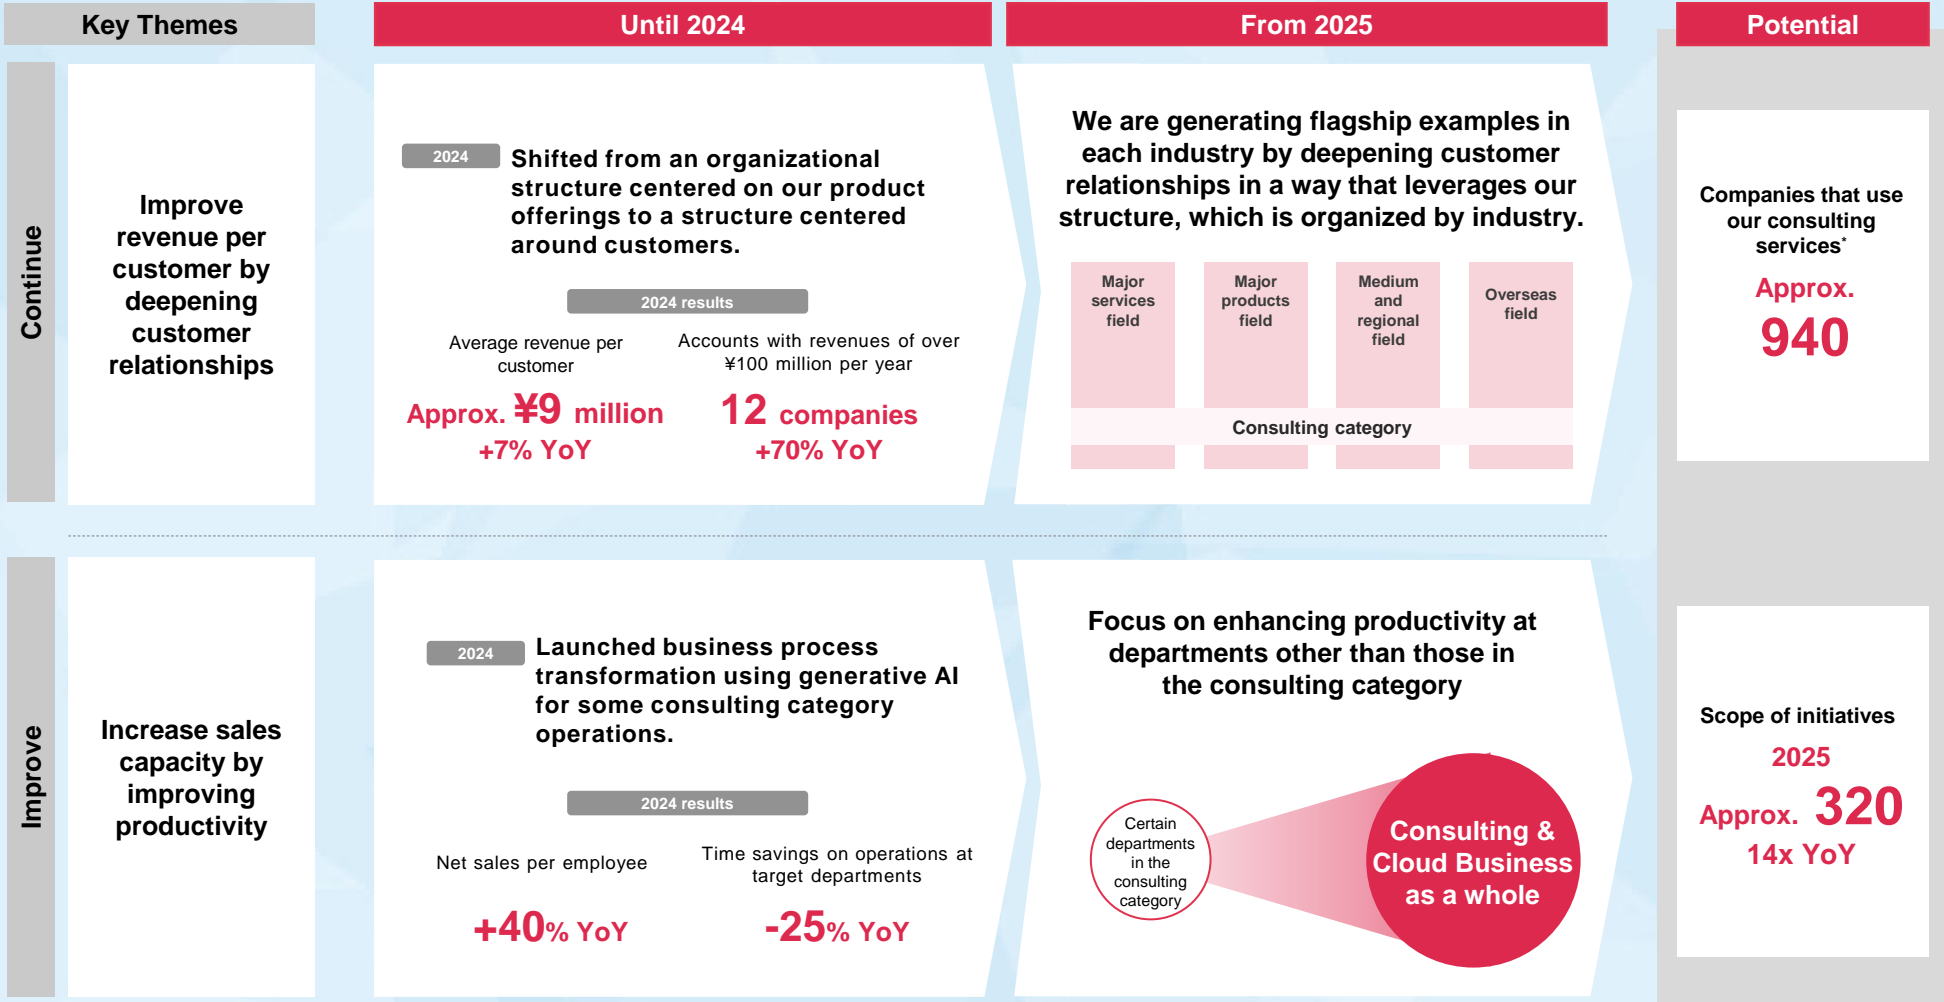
| Key Themes | Until 2024 | From 2025 | Potential |
|---|---|---|---|

Continue

Improve revenue per customer by deepening customer relationships

2024 Shifted from an organizational structure centered on our product offerings to a structure centered around customers.

2024 results

Average revenue per customer

Approx. ¥9 million
+7% YoY

Accounts with revenues of over ¥100 million per year

12 companies
+70% YoY

We are generating flagship examples in each industry by deepening customer relationships in a way that leverages our structure, which is organized by industry.

Major services field

Major products field

Medium and regional field

Overseas field

Consulting category

Companies that use our consulting services*

Approx.
940

Improve

Increase sales capacity by improving productivity

2024 Launched business process transformation using generative AI for some consulting category operations.

2024 results

Net sales per employee

+40% YoY

Time savings on operations at target departments

-25% YoY

Focus on enhancing productivity at departments other than those in the consulting category

Certain departments in the consulting category

Consulting & Cloud Business as a whole

Scope of initiatives

2025

Approx. 320

14x YoY